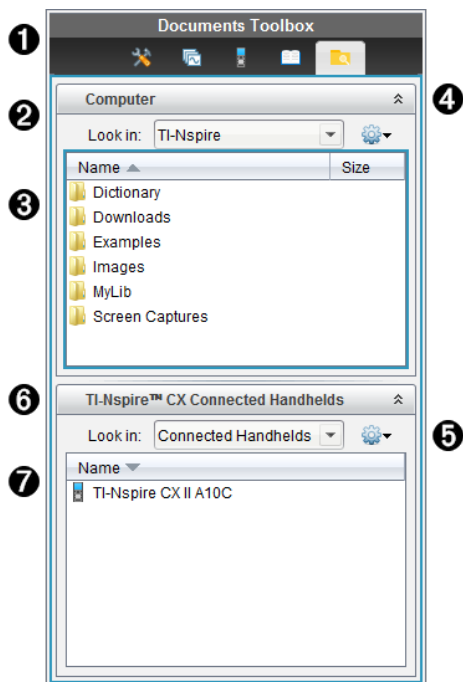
❶
Documents Toolbox
❷
Computer
❹
Look in: TI-Nspire
❸
| Name | Size |
|---|---|
| Dictionary | |
| Downloads | |
| Examples | |
| Images | |
| MyLib | |
| Screen Captures | |

❻
TI-Nspire™ CX Connected Handhelds
Look in: Connected Handhelds
❺
❼
Name
TI-Nspire CX II A10C